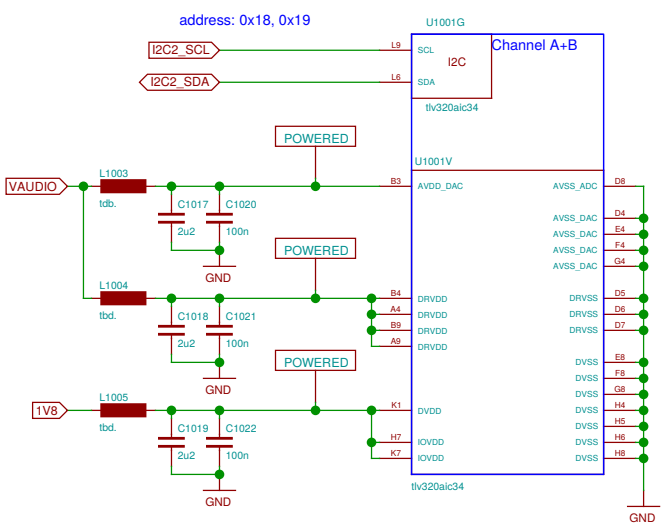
address: 0x18, 0x19

U1001G

I2C2_SCL L9 SCL
I2C
Channel A+B
I2C2_SDA L6 SDA

tlv320aic34

POWERED

U1001V

VAUDIO L1003 B3 AVDD_DAC AVSS_ADC D8
tdb.
C1017 C1020
2u2 100n
AVSS_DAC D4
AVSS_DAC E4
AVSS_DAC F4
AVSS_DAC G4
GND

POWERED

L1004 B4 DRVDD DRVSS D5
tbd. A4 DRVDD DRVSS D6
C1018 C1021 B9 DRVDD DRVSS D7
2u2 100n A9 DRVDD
GND

POWERED

DVSS E8
DVSS F8
DVSS G8
1V8 L1005 K1 DVDD DVSS H4
tbd. DVSS H5
C1019 C1022 H7 IOVDD DVSS H6
2u2 100n K7 IOVDD DVSS H8

tlv320aic34
GND
GND